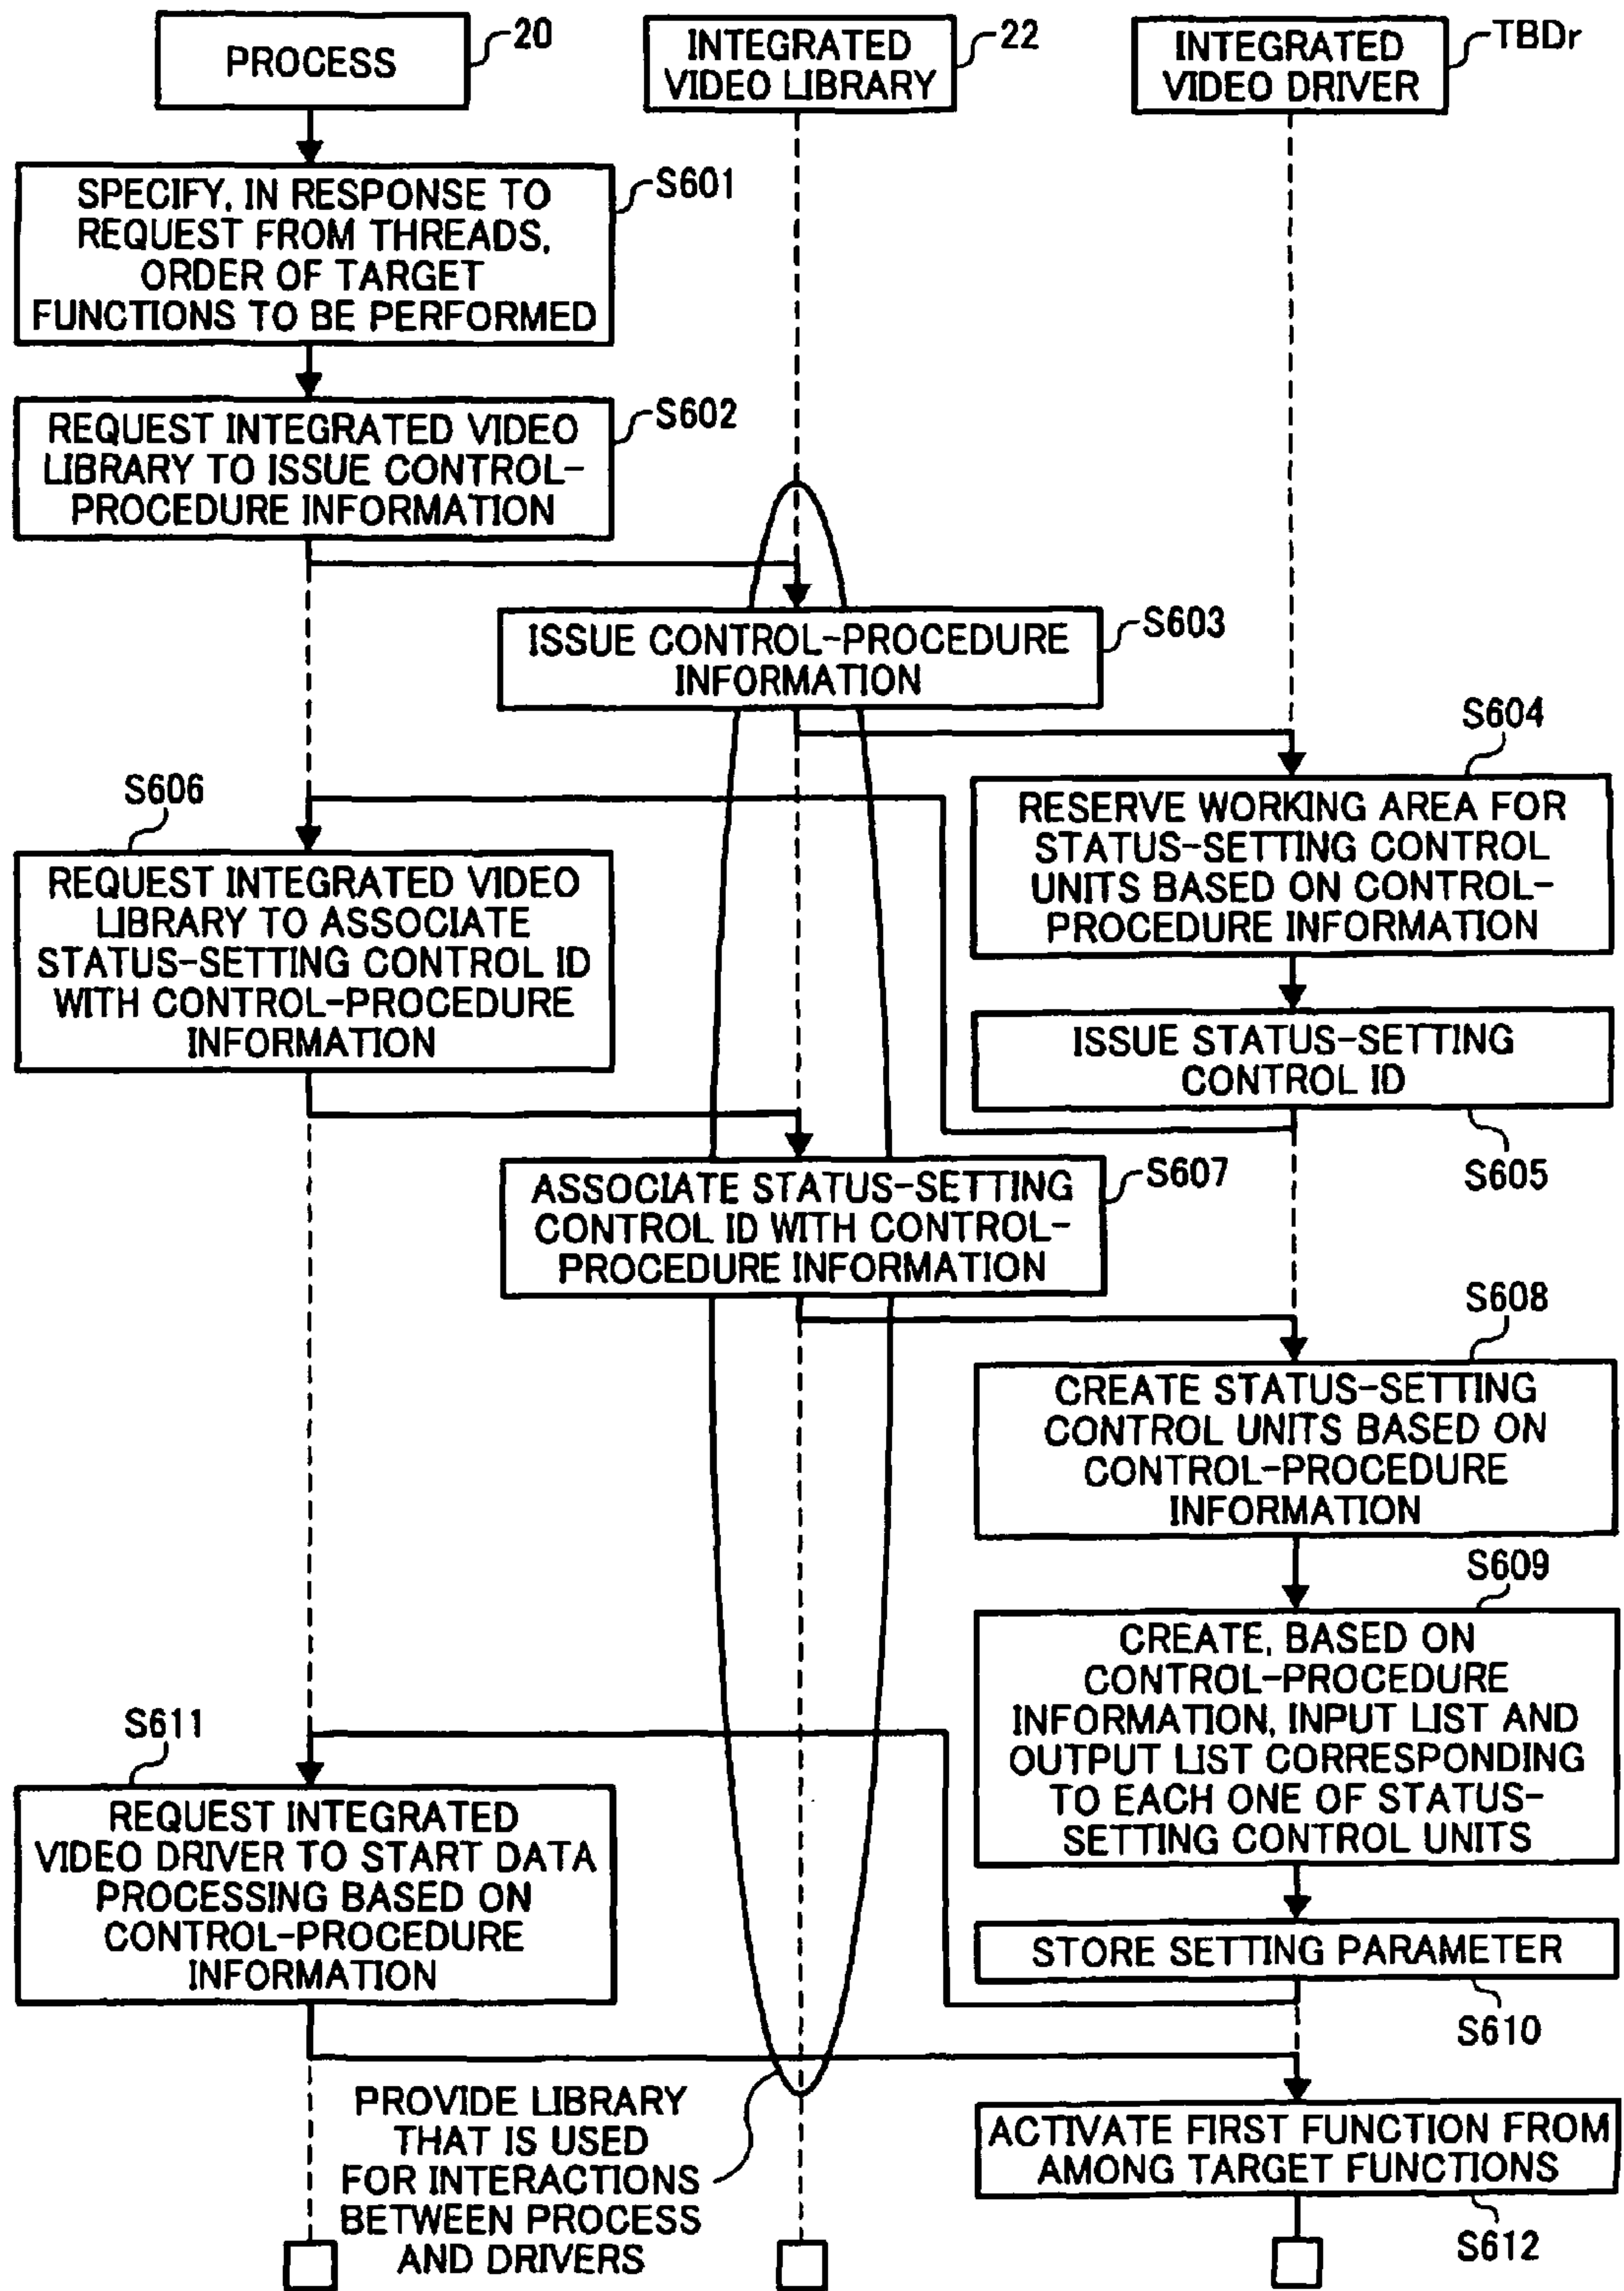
PROCESS
20

INTEGRATED VIDEO LIBRARY
22

INTEGRATED VIDEO DRIVER
TBDr

SPECIFY, IN RESPONSE TO REQUEST FROM THREADS, ORDER OF TARGET FUNCTIONS TO BE PERFORMED
S601

REQUEST INTEGRATED VIDEO LIBRARY TO ISSUE CONTROL-PROCEDURE INFORMATION
S602

ISSUE CONTROL-PROCEDURE INFORMATION
S603

S604
RESERVE WORKING AREA FOR STATUS-SETTING CONTROL UNITS BASED ON CONTROL-PROCEDURE INFORMATION

ISSUE STATUS-SETTING CONTROL ID
S605

S606
REQUEST INTEGRATED VIDEO LIBRARY TO ASSOCIATE STATUS-SETTING CONTROL ID WITH CONTROL-PROCEDURE INFORMATION

ASSOCIATE STATUS-SETTING CONTROL ID WITH CONTROL-PROCEDURE INFORMATION
S607

S608
CREATE STATUS-SETTING CONTROL UNITS BASED ON CONTROL-PROCEDURE INFORMATION

S609
CREATE, BASED ON CONTROL-PROCEDURE INFORMATION, INPUT LIST AND OUTPUT LIST CORRESPONDING TO EACH ONE OF STATUS-SETTING CONTROL UNITS

STORE SETTING PARAMETER
S610

S611
REQUEST INTEGRATED VIDEO DRIVER TO START DATA PROCESSING BASED ON CONTROL-PROCEDURE INFORMATION

ACTIVATE FIRST FUNCTION FROM AMONG TARGET FUNCTIONS
S612

PROVIDE LIBRARY THAT IS USED FOR INTERACTIONS BETWEEN PROCESS AND DRIVERS